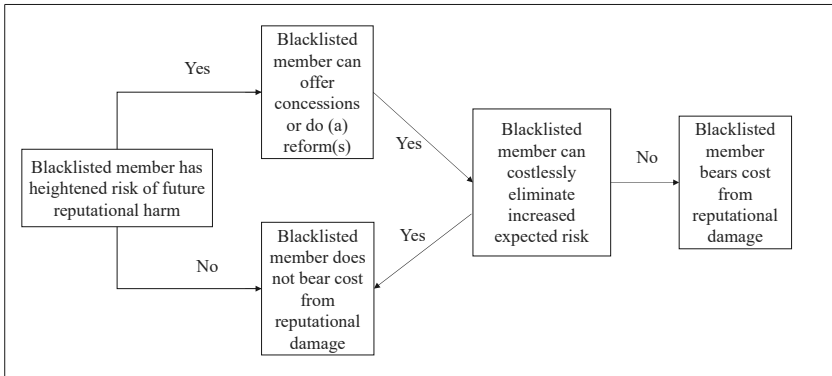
Blacklisted member has heightened risk of future reputational harm

Yes

Blacklisted member can offer concessions or do (a) reform(s)

No

Blacklisted member does not bear cost from reputational damage

Yes

Blacklisted member can costlessly eliminate increased expected risk

Yes

No

Blacklisted member bears cost from reputational damage